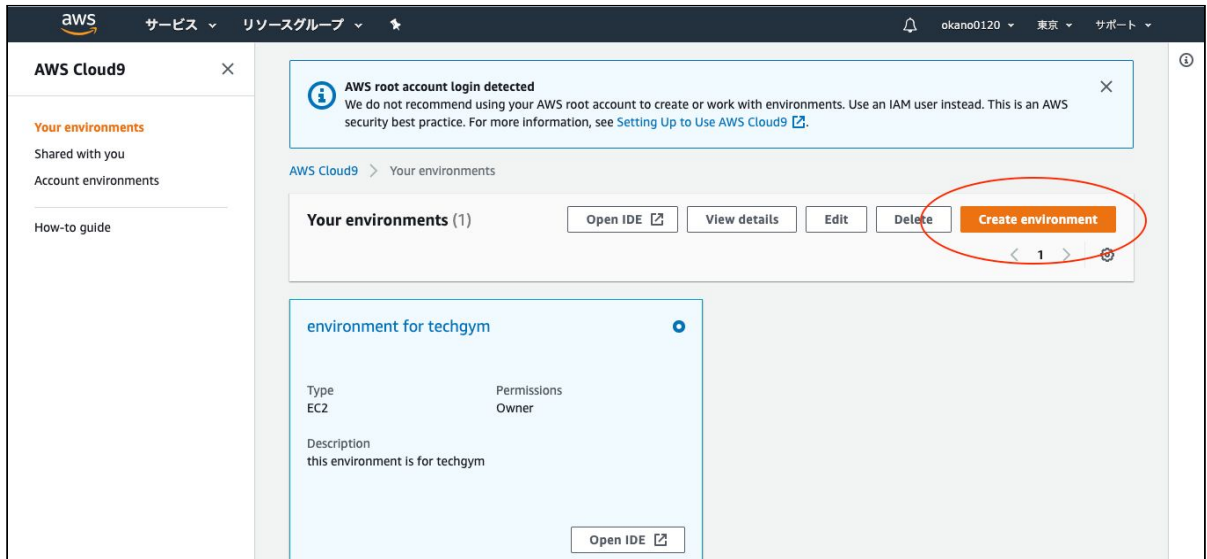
aws サービス リソースグループ okano0120 東京 サポート

AWS Cloud9

Your environments
Shared with you
Account environments

How-to guide

AWS root account login detected
We do not recommend using your AWS root account to create or work with environments. Use an IAM user instead. This is an AWS security best practice. For more information, see Setting Up to Use AWS Cloud9.

AWS Cloud9 > Your environments

Your environments (1)

Open IDE View details Edit Delete Create environment

1

environment for techgym

Type
EC2

Permissions
Owner

Description
this environment is for techgym

Open IDE